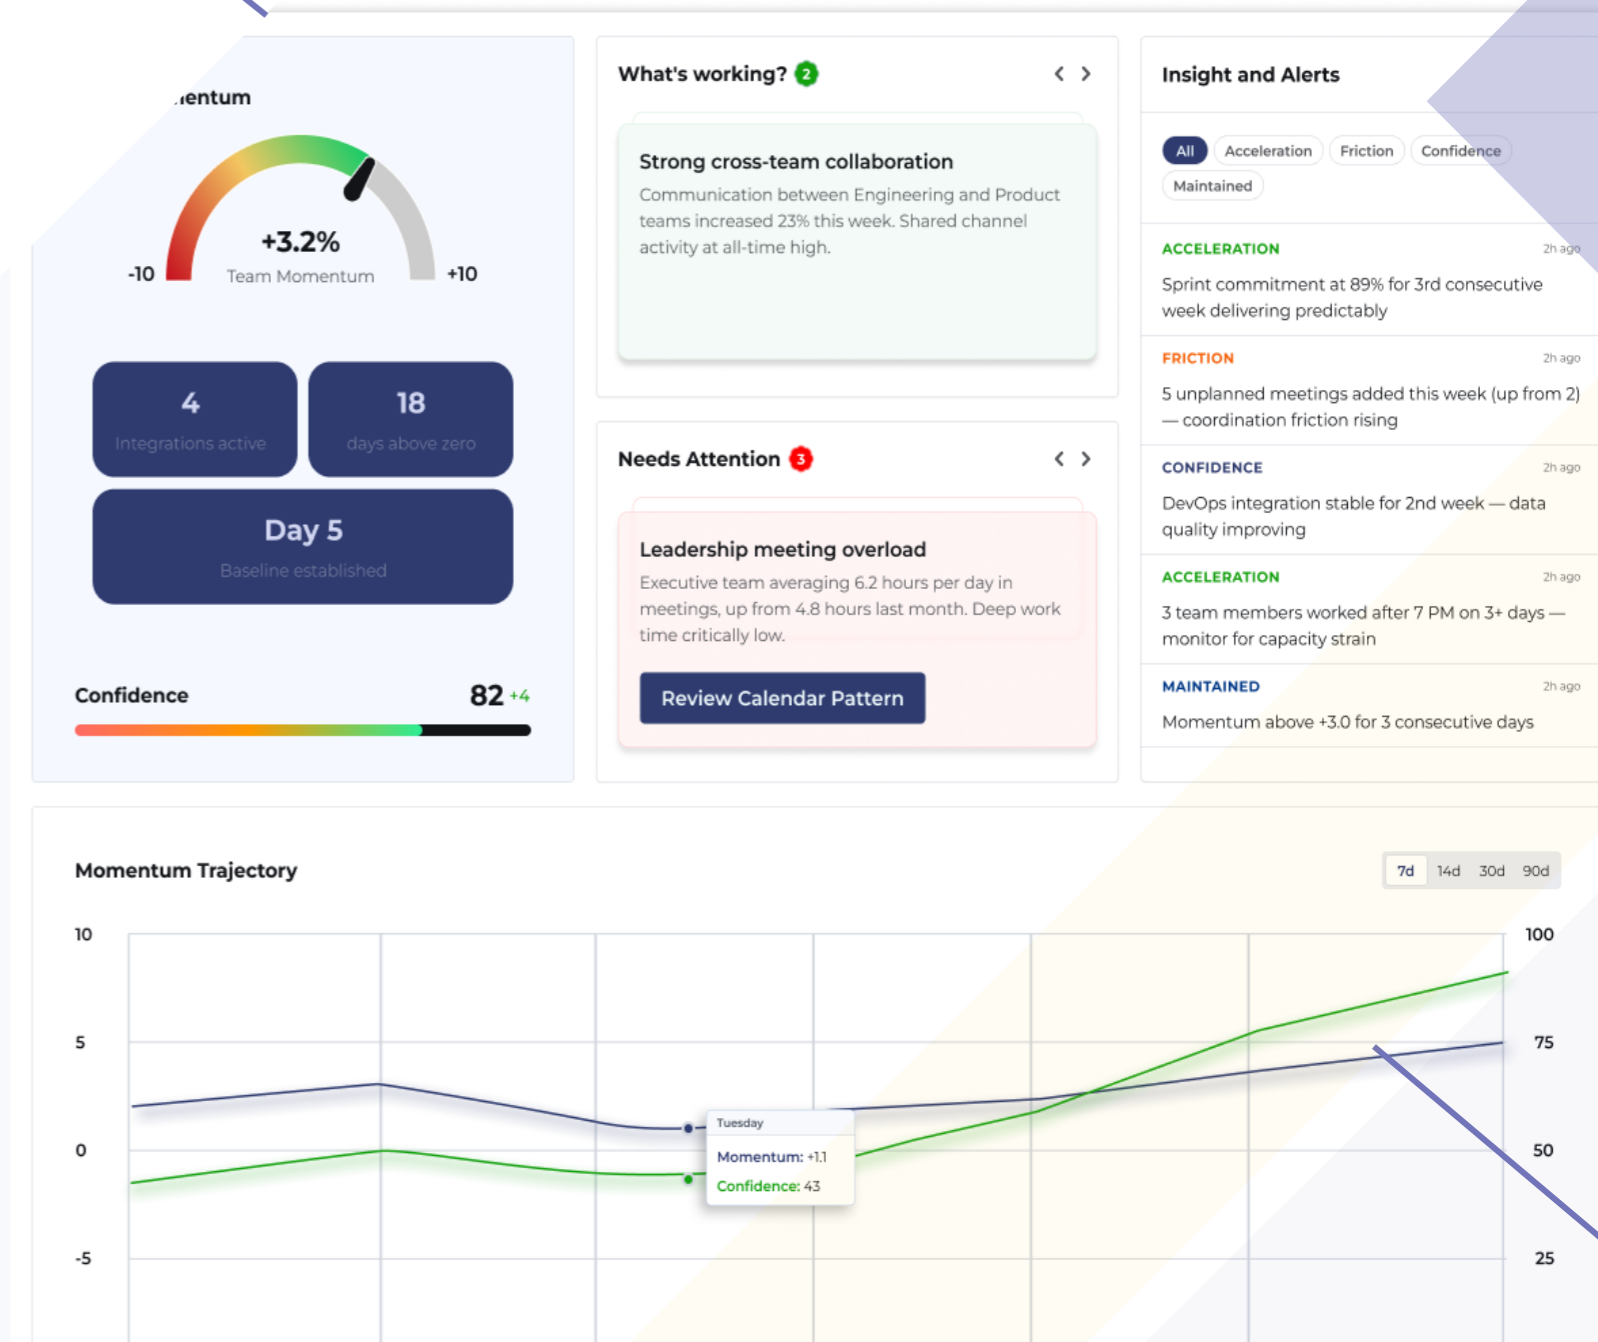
ıentum

+3.2%
Team Momentum
-10
+10

4
Integrations active

18
days above zero

Day 5
Baseline established

Confidence
82 +4

What's working? 2

Strong cross-team collaboration
Communication between Engineering and Product teams increased 23% this week. Shared channel activity at all-time high.

Needs Attention 3

Leadership meeting overload
Executive team averaging 6.2 hours per day in meetings, up from 4.8 hours last month. Deep work time critically low.

Review Calendar Pattern

Insight and Alerts

All
Acceleration
Friction
Confidence
Maintained

ACCELERATION 2h ago
Sprint commitment at 89% for 3rd consecutive week delivering predictably

FRICTION 2h ago
5 unplanned meetings added this week (up from 2) — coordination friction rising

CONFIDENCE 2h ago
DevOps integration stable for 2nd week — data quality improving

ACCELERATION 2h ago
3 team members worked after 7 PM on 3+ days — monitor for capacity strain

MAINTAINED 2h ago
Momentum above +3.0 for 3 consecutive days

Momentum Trajectory

7d 14d 30d 90d

10
5
0
-5
100
75
50
25

Tuesday
Momentum: +1.1
Confidence: 43